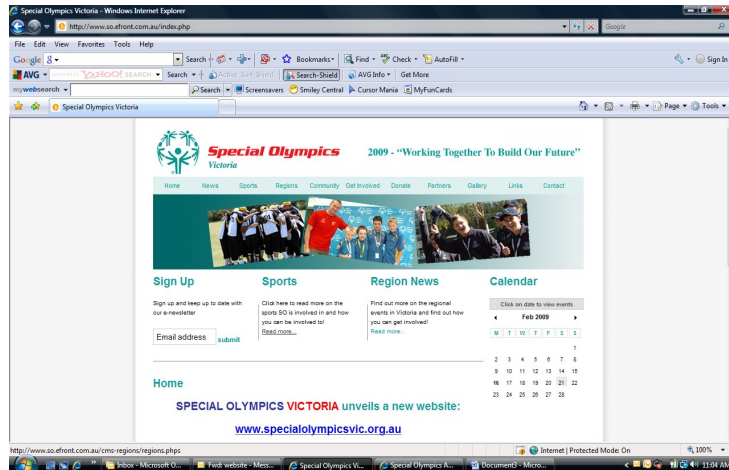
Special Olympics Victoria - Windows Internet Explorer

http://www.so.efront.com.au/index.php

Google

File Edit View Favorites Tools Help

Google 8 ▾ Search ▾ Bookmarks▾ Find ▾ Check ▾ AutoFill ▾ Sign In

AVG ▾ YAHOO! SEARCH ▾ Search ▾ Active Surf-Shield Search-Shield AVG Info ▾ Get More

mywebsearch ▾ Search ▾ Screensavers Smiley Central Cursor Mania MyFunCards

Special Olympics Victoria

Page ▾ Tools ▾

Special Olympics Victoria

2009 - "Working Together To Build Our Future"

Home News Sports Regions Community Get Involved Donate Partners Gallery Links Contact

Sign Up

Sign up and keep up to date with our e-newsletter

Email address submit

Sports

Click here to read more on the sports SO is involved in and how you can be involved to!

Read more...

Region News

Find out more on the regional events in Victoria and find out how you can get involved!

Read more...

Calendar

Click on date to view events

Feb 2009

| M | T | W | T | F | S | S |
|---|---|---|---|---|---|---|
| | | | | | | 1 |
| 2 | 3 | 4 | 5 | 6 | 7 | 8 |
| 9 | 10 | 11 | 12 | 13 | 14 | 15 |
| 16 | 17 | 18 | 19 | 20 | 21 | 22 |
| 23 | 24 | 25 | 26 | 27 | 28 | |

Home

SPECIAL OLYMPICS VICTORIA unveils a new website:

www.specialolympicsvic.org.au

http://www.so.efront.com.au/cms-regions/regions.phps

Internet | Protected Mode: On 100%

Inbox - Microsoft O... Fwd: website - Mess... Special Olympics Vi... Special Olympics A... Document0 - Micro... 11:04 AM